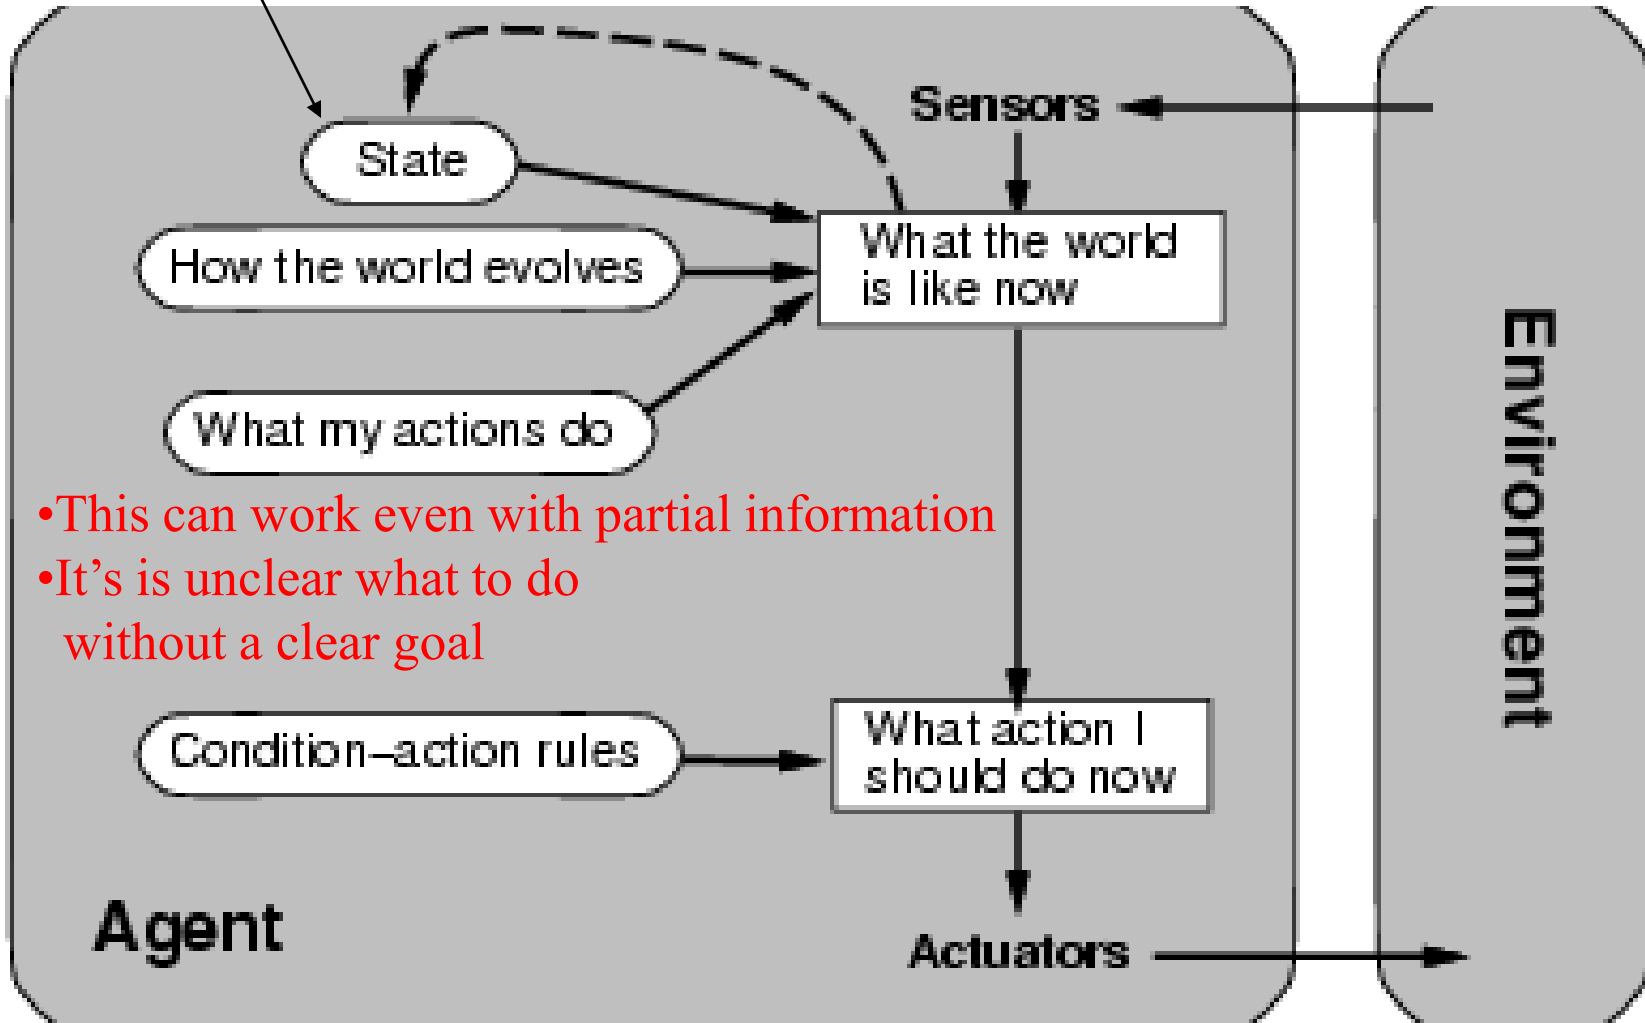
Sensors

State

What the world is like now

How the world evolves

What my actions do

•This can work even with partial information

•It's is unclear what to do without a clear goal

Condition–action rules

What action I should do now

Agent

Actuators

Environment